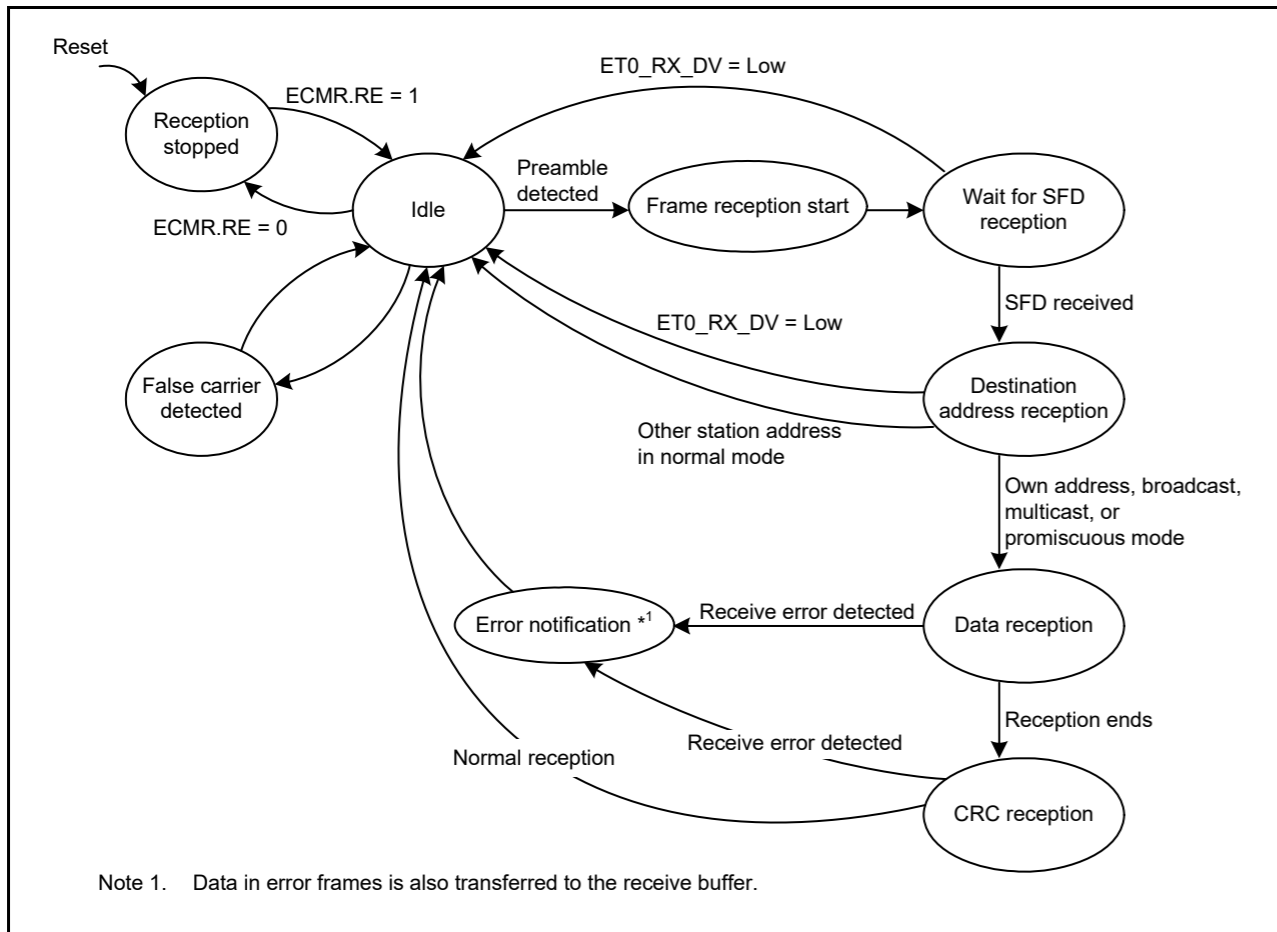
Reset

Reception stopped

ECMR.RE = 1

ECMR.RE = 0

Idle

ET0_RX_DV = Low

Preamble detected

Frame reception start

Wait for SFD reception

SFD received

False carrier detected

ET0_RX_DV = Low

Destination address reception

Other station address in normal mode

Own address, broadcast, multicast, or promiscuous mode

Error notification $*^{1}$

Receive error detected

Data reception

Reception ends

Receive error detected

Normal reception

CRC reception

Note 1. Data in error frames is also transferred to the receive buffer.